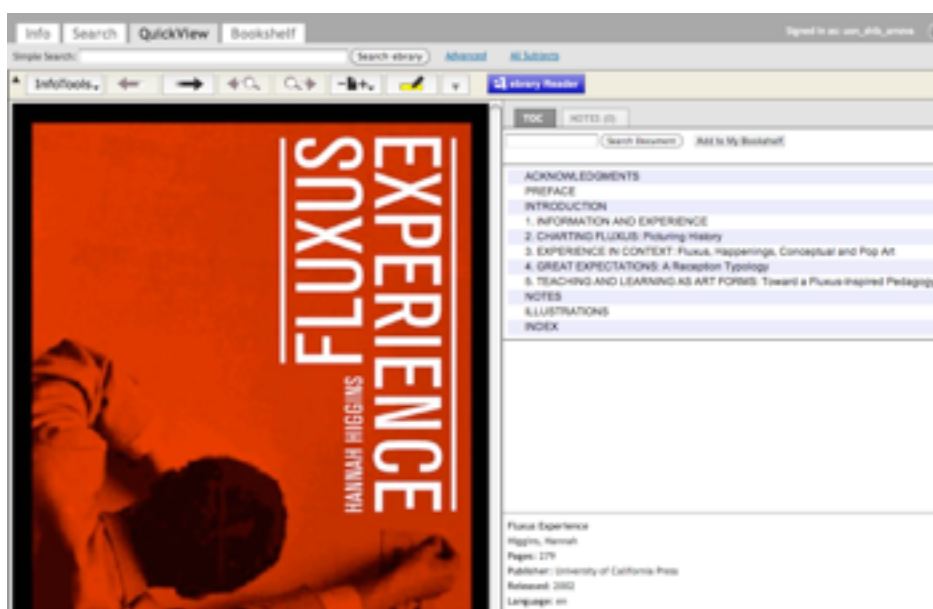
Info | Search | QuickView | Bookshelf

Signed in as: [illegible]

Simple Search: Search ebrary Advanced All Subjects

InfoTools ebrary Reader

FLUXUS EXPERIENCE

HANNAH HIGGINS

TOC NOTES (0)

Search Document Add to My Bookshelf

ACKNOWLEDGMENTS
PREFACE
INTRODUCTION
1. INFORMATION AND EXPERIENCE
2. CHARTING FLUXUS: Picturing History
3. EXPERIENCE IN CONTEXT: Fluxus, Happenings, Conceptual and Pop Art
4. GREAT EXPECTATIONS: A Reception Typology
5. TEACHING AND LEARNING AS ART FORMS: Toward a Fluxus-Inspired Pedagogy
NOTES
ILLUSTRATIONS
INDEX

Fluxus Experience
Higgins, Hannah
Pages: 279
Publisher: University of California Press
Released: 2002
Language: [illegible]